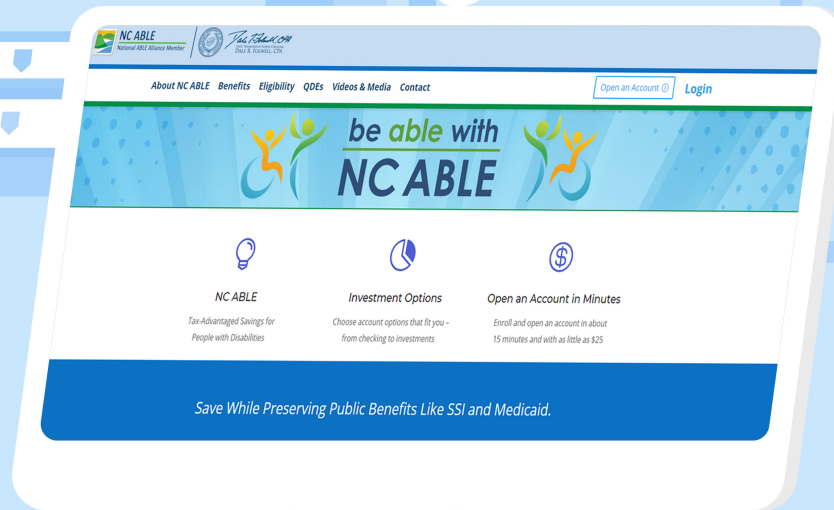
NC ABLE
National ABLE Alliance Member

Dale R. Folwell, CPA

About NC ABLE Benefits Eligibility QDEs Videos & Media Contact

Open an Account

Login

be able with NC ABLE

NC ABLE
Tax-Advantaged Savings for People with Disabilities

Investment Options
Choose account options that fit you – from checking to investments

Open an Account in Minutes
Enroll and open an account in about 15 minutes and with as little as $25

Save While Preserving Public Benefits Like SSI and Medicaid.